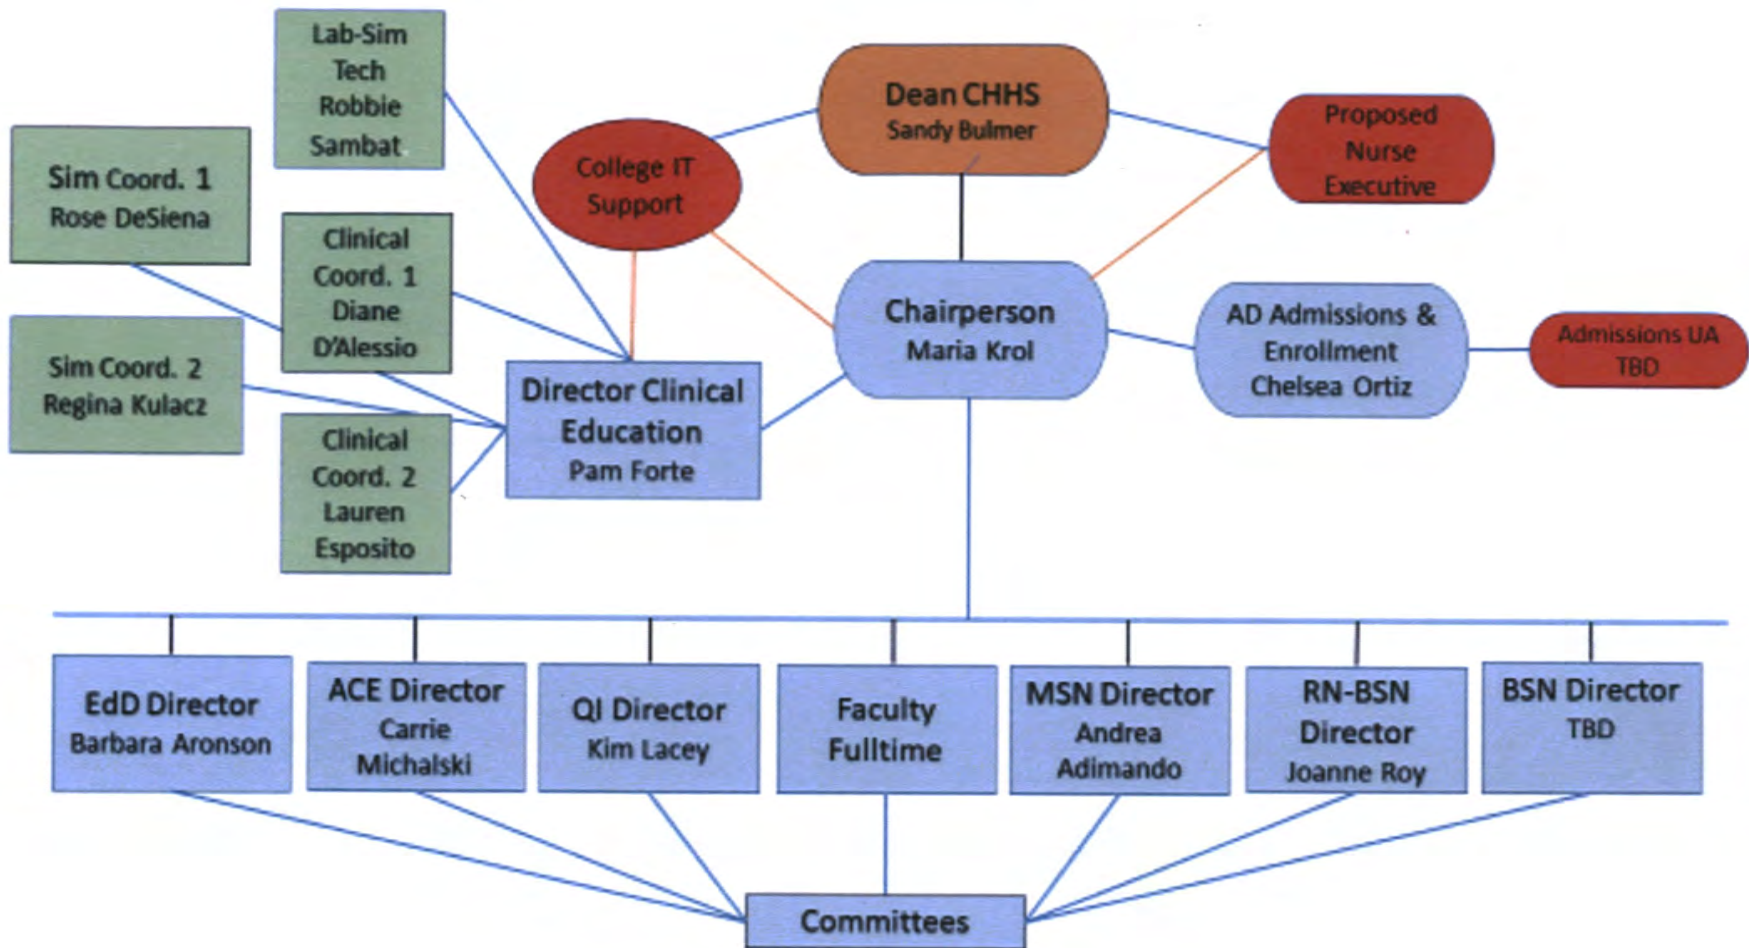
Lab-Sim Tech Robbie Sambat

Sim Coord. 1 Rose DeSiena

Clinical Coord. 1 Diane D'Alessio

Sim Coord. 2 Regina Kulacz

Clinical Coord. 2 Lauren Esposito

College IT Support

Dean CHHS Sandy Bulmer

Proposed Nurse Executive

Director Clinical Education Pam Forte

Chairperson Maria Krol

AD Admissions & Enrollment Chelsea Ortiz

Admissions UA TBD

EdD Director Barbara Aronson

ACE Director Carrie Michalski

QI Director Kim Lacey

Faculty Fulltime

MSN Director Andrea Adimando

RN-BSN Director Joanne Roy

BSN Director TBD

Committees